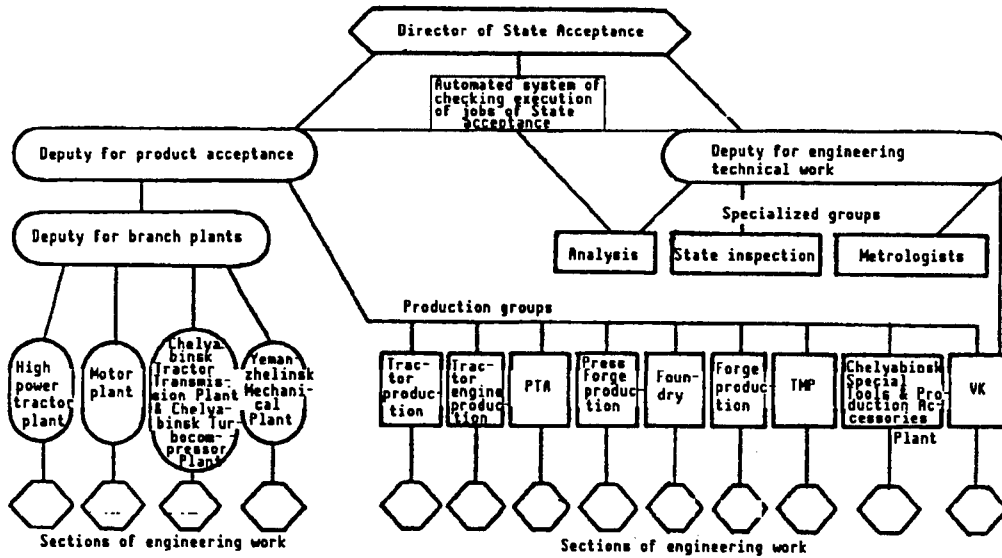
Director of State Acceptance

Automated system of checking execution of jobs of State acceptance

Deputy for product acceptance

Deputy for engineering technical work

Specialized groups

Deputy for branch plants

Analysis

State inspection

Metrologists

Production groups

High power tractor plant

Motor plant

Chelyabinsk Tractor Transmission Plant & Chelyabinsk Turbocompressor Plant

Yemanzhelinsk Mechanical Plant

Tractor production

Tractor engine production

PTA

Press forge production

Foundry

Forge production

TMP

Chelyabinsk Special Tools & Production Accessories Plant

VK

...

...

Sections of engineering work

Sections of engineering work